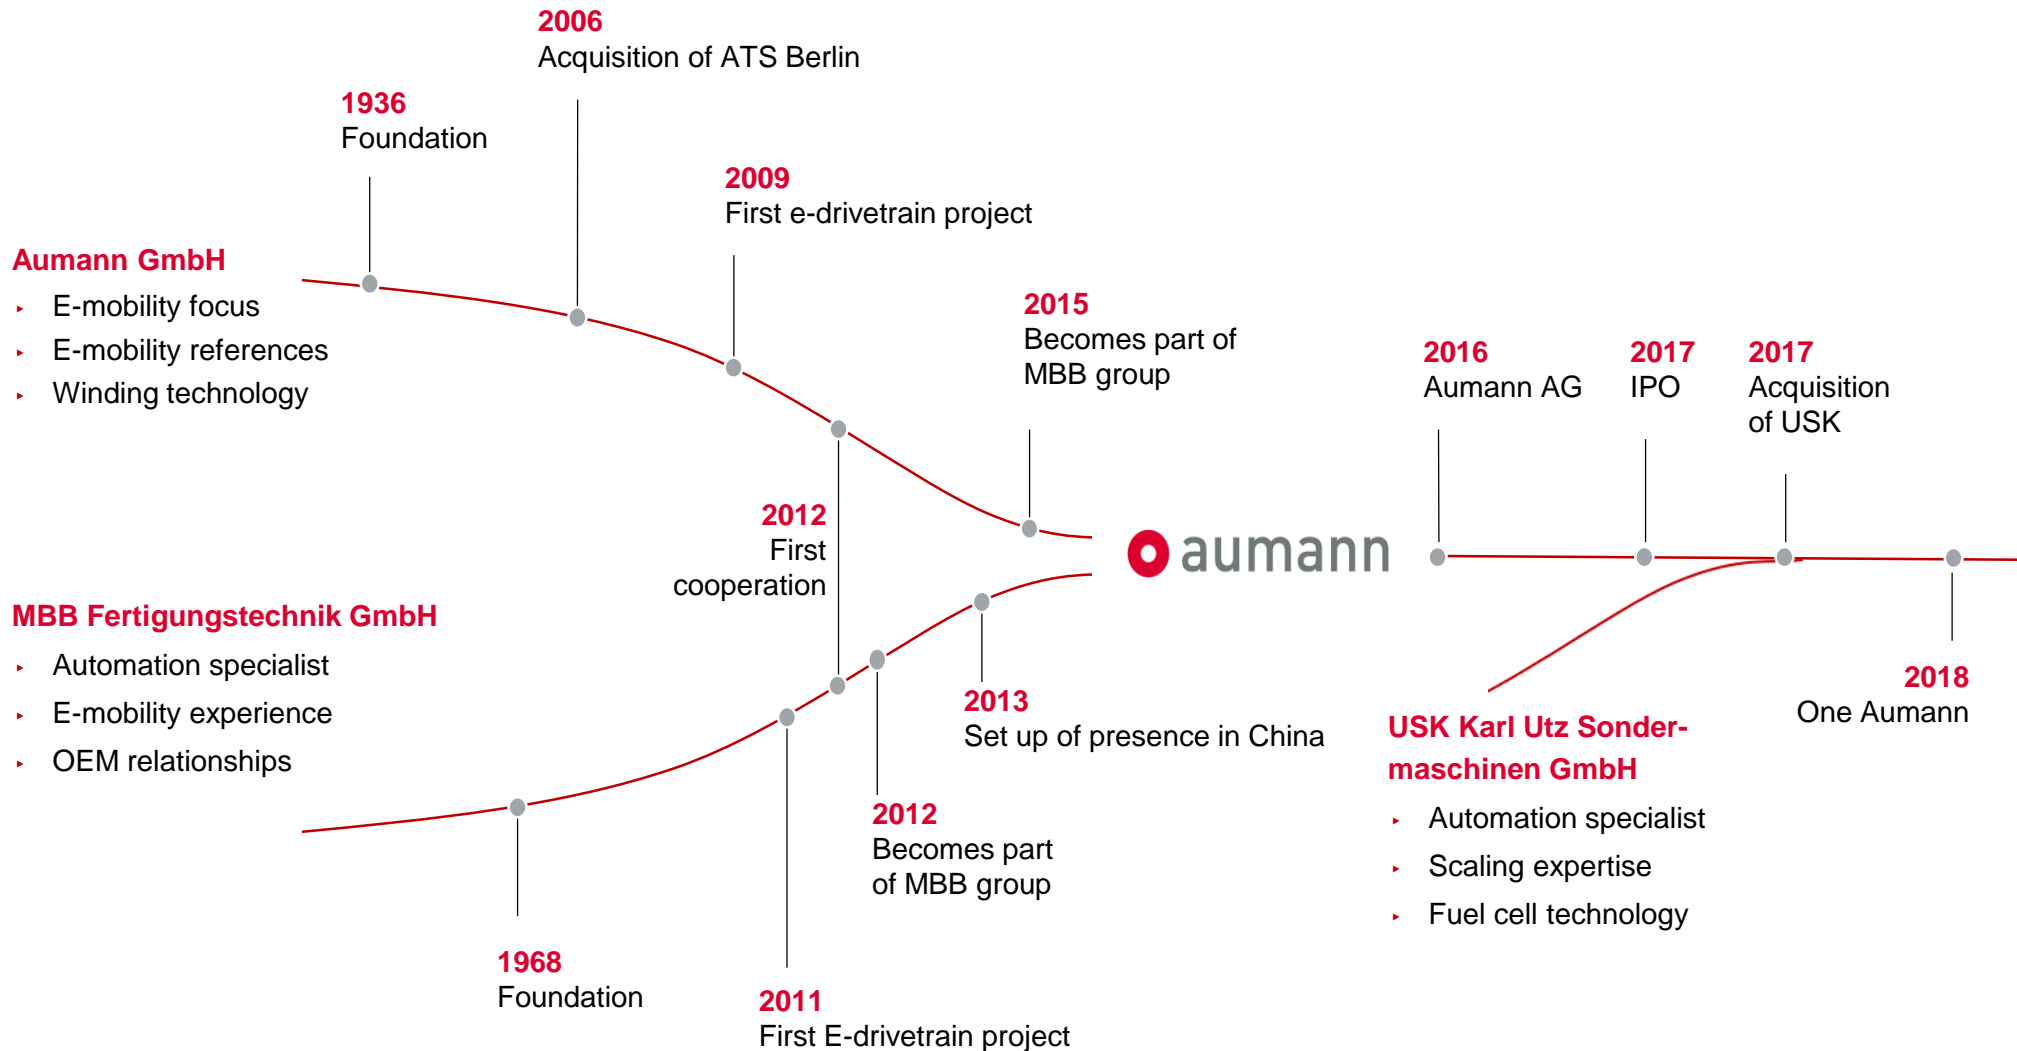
2006
Acquisition of ATS Berlin

1936
Foundation

2009
First e-drivetrain project

Aumann GmbH
E-mobility focus
E-mobility references
Winding technology

2015
Becomes part of MBB group

2016
Aumann AG

2017
IPO

2017
Acquisition of USK

aumann

2012
First cooperation

MBB Fertigungstechnik GmbH
Automation specialist
E-mobility experience
OEM relationships

2013
Set up of presence in China

2018
One Aumann

USK Karl Utz Sondermaschinen GmbH
Automation specialist
Scaling expertise
Fuel cell technology

2012
Becomes part of MBB group

1968
Foundation

2011
First E-drivetrain project